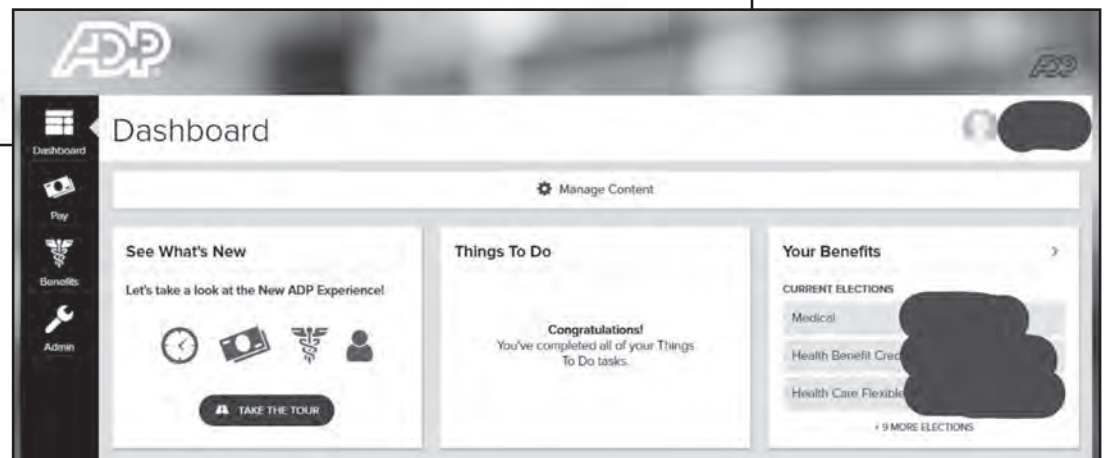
ADP

ADP

Dashboard

Pay

Benefits

Admin

Dashboard

Manage Content

See What's New

Let's take a look at the New ADP Experience!

TAKE THE TOUR

Things To Do

Congratulations!
You've completed all of your Things To Do tasks.

Your Benefits

CURRENT ELECTIONS

Medical

Health Benefit Cred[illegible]

Health Care Flexible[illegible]

+ 9 MORE ELECTIONS